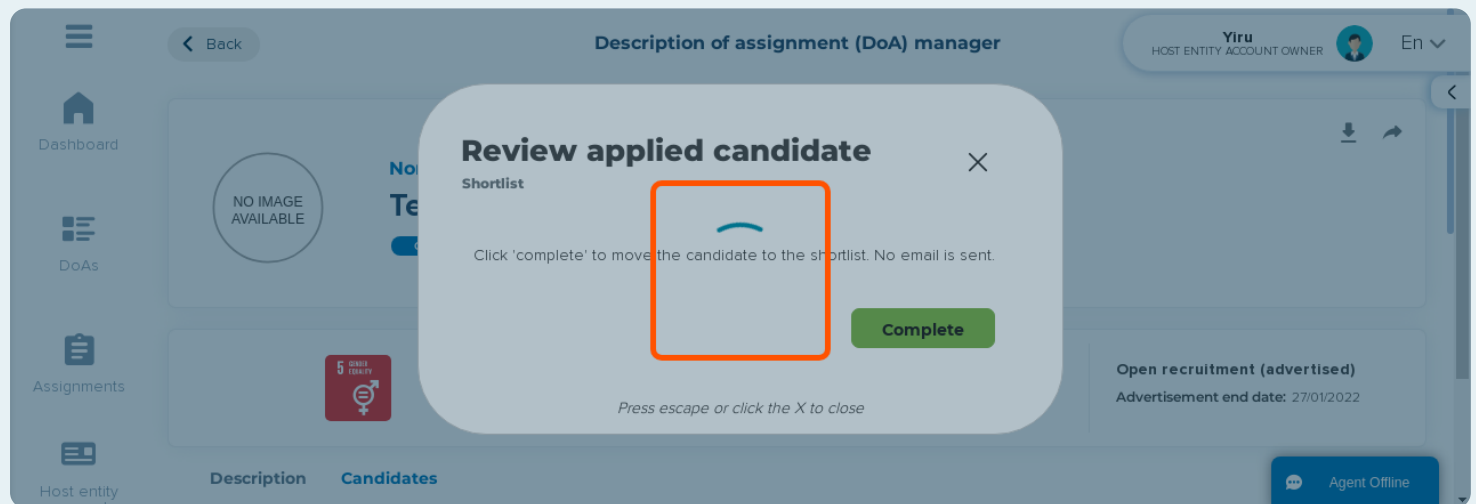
Dashboard

DoAs

Assignments

Host entity

Back

Description of assignment (DoA) manager

Yiru
HOST ENTITY ACCOUNT OWNER

En

NO IMAGE AVAILABLE

Nor

Te

5 GENDER EQUALITY

Open recruitment (advertised)

Advertisement end date: 27/01/2022

Description

Candidates

Review applied candidate

Shortlist

Click 'complete' to move the candidate to the shortlist. No email is sent.

Complete

Press escape or click the X to close

Agent Offline